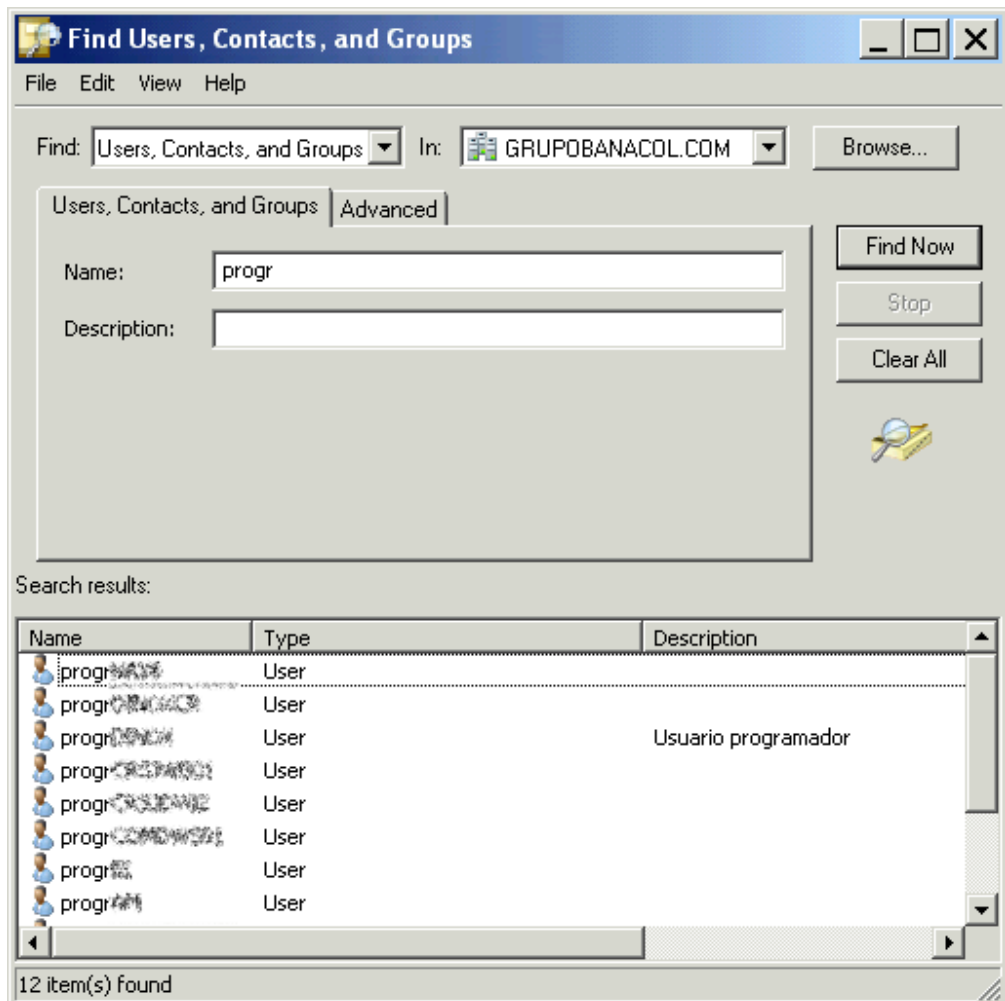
Find Users, Contacts, and Groups

File Edit View Help

Find: Users, Contacts, and Groups In: GRUPOBANACOL.COM Browse...

Users, Contacts, and Groups | Advanced

Name: progr

Description:

Find Now

Stop

Clear All

Search results:

| Name | Type | Description |
|---|---|---|
| progr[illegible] | User | |
| progr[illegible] | User | |
| progr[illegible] | User | Usuario programador |
| progr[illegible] | User | |
| progr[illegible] | User | |
| progr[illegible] | User | |
| progr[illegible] | User | |
| progr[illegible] | User | |

12 item(s) found